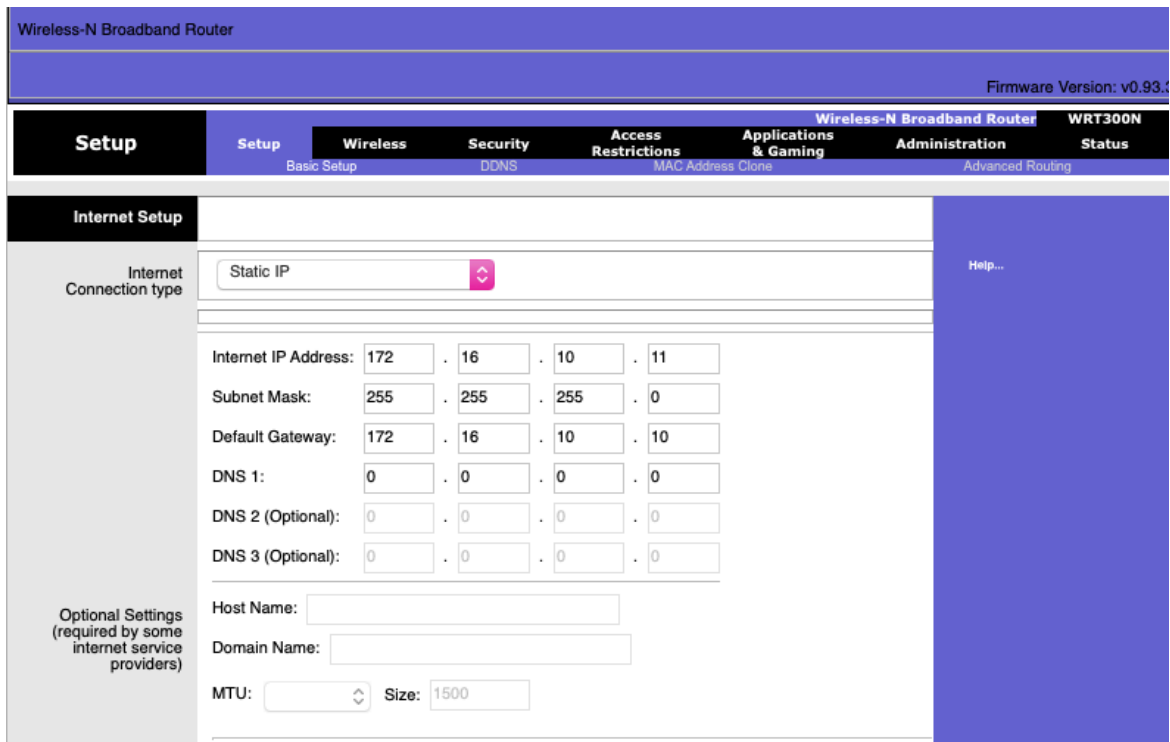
Wireless-N Broadband Router

Firmware Version: v0.93.3

Wireless-N Broadband Router WRT300N

Setup

Setup Wireless Security Access Restrictions Applications & Gaming Administration Status

Basic Setup DDNS MAC Address Clone Advanced Routing

Internet Setup

Internet Connection type

Static IP

Help...

Internet IP Address: 172 . 16 . 10 . 11

Subnet Mask: 255 . 255 . 255 . 0

Default Gateway: 172 . 16 . 10 . 10

DNS 1: 0 . 0 . 0 . 0

DNS 2 (Optional): 0 . 0 . 0 . 0

DNS 3 (Optional): 0 . 0 . 0 . 0

Optional Settings (required by some internet service providers)

Host Name:

Domain Name:

MTU: Size: 1500